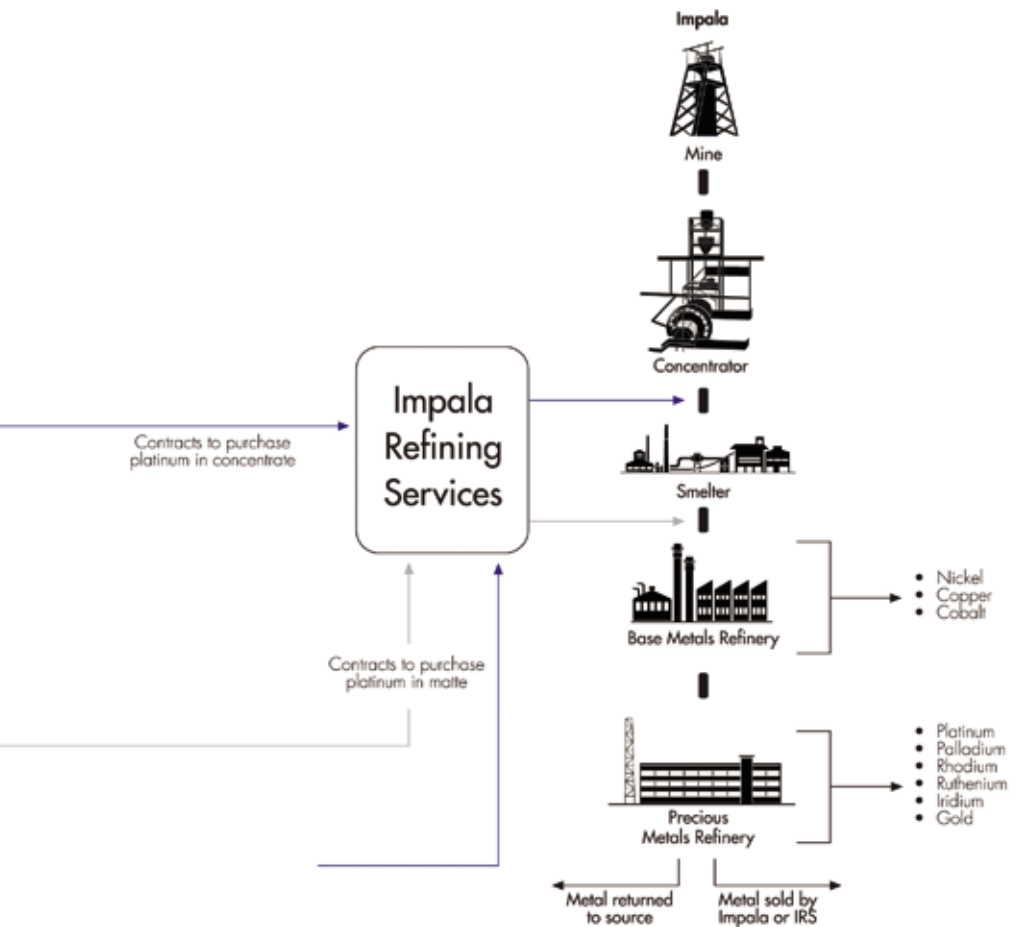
Impala

Mine

Concentrator

Impala Refining Services

Contracts to purchase platinum in concentrate

Smelter

Base Metals Refinery

• Nickel
• Copper
• Cobalt

Contracts to purchase platinum in matte

Precious Metals Refinery

• Platinum
• Palladium
• Rhodium
• Ruthenium
• Iridium
• Gold

Metal returned to source

Metal sold by Impala or IRS